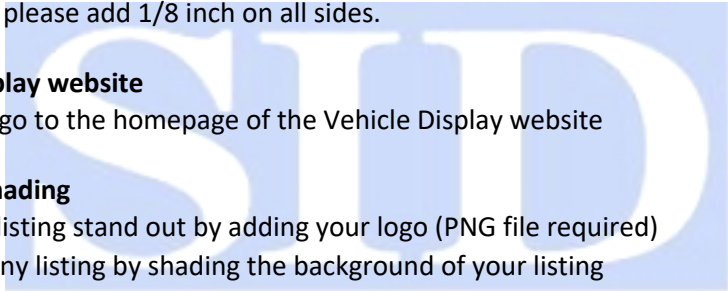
please add 1/8 inch on all sides.

play website
go to the homepage of the Vehicle Display website

hading
listing stand out by adding your logo (PNG file required)
ny listing by shading the background of your listing

SID